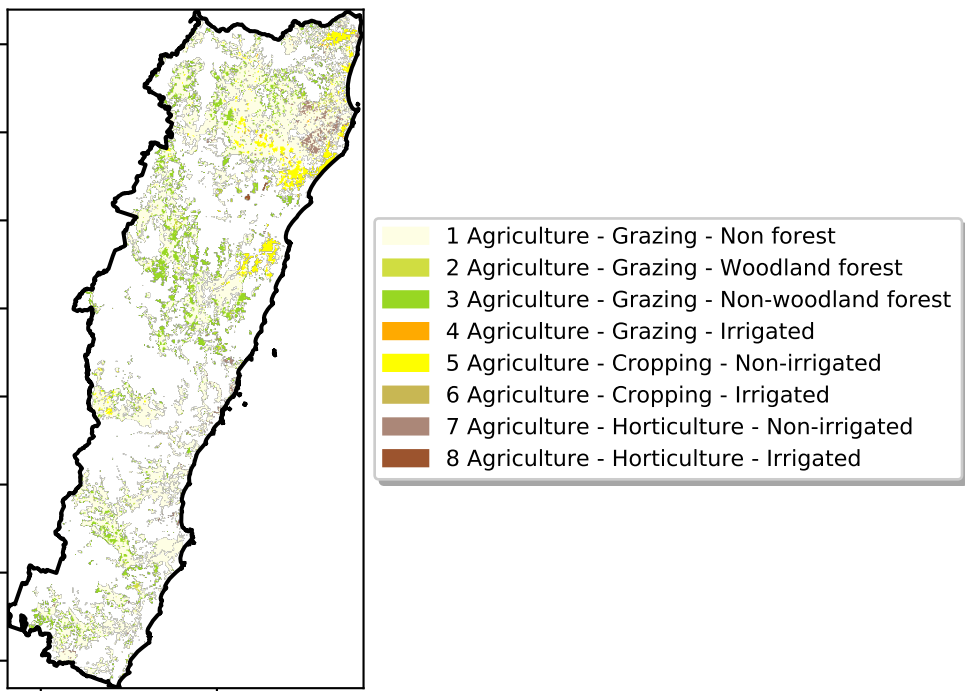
1 Agriculture - Grazing - Non forest
2 Agriculture - Grazing - Woodland forest
3 Agriculture - Grazing - Non-woodland forest
4 Agriculture - Grazing - Irrigated
5 Agriculture - Cropping - Non-irrigated
6 Agriculture - Cropping - Irrigated
7 Agriculture - Horticulture - Non-irrigated
8 Agriculture - Horticulture - Irrigated